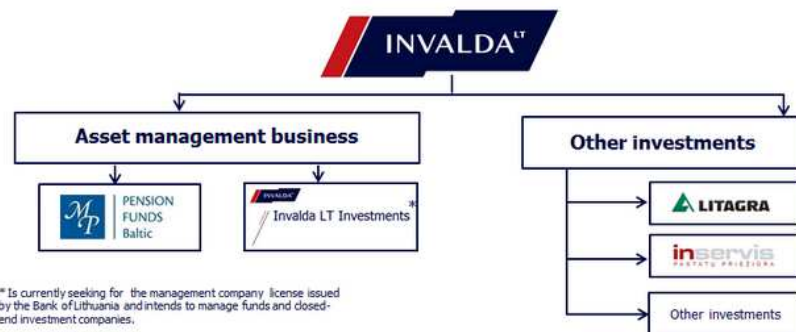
INVALDA LT

Asset management business

Other investments

MP PENSION FUNDS Baltic

INVALDA Invalda LT Investments *

LITAGRA

inservis PASTATŲ PRIEŽIŪRA

Other investments

* Is currently seeking for the management company license issued by the Bank of Lithuania and intends to manage funds and closed-end investment companies.